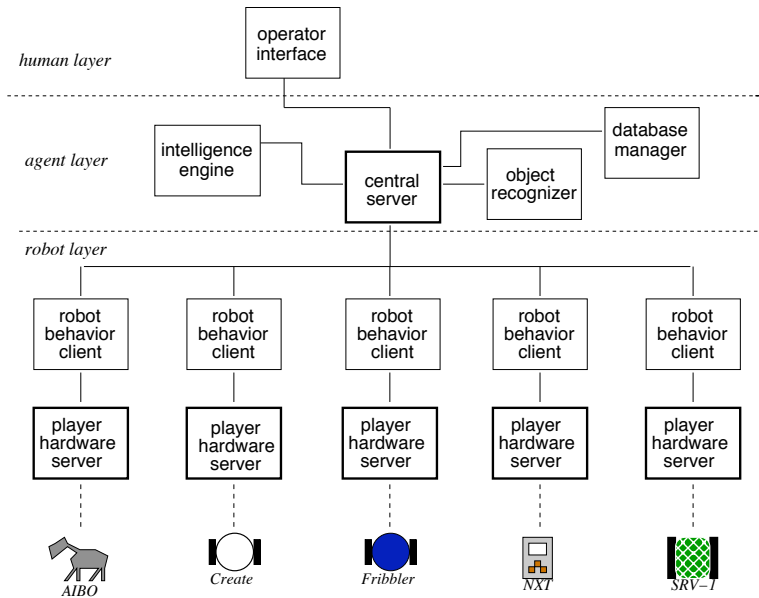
human layer

operator interface

agent layer

intelligence engine

central server

database manager

object recognizer

robot layer

robot behavior client

robot behavior client

robot behavior client

robot behavior client

robot behavior client

player hardware server

player hardware server

player hardware server

player hardware server

player hardware server

AIBO

Create

Fribbler

NXT

SRV−1